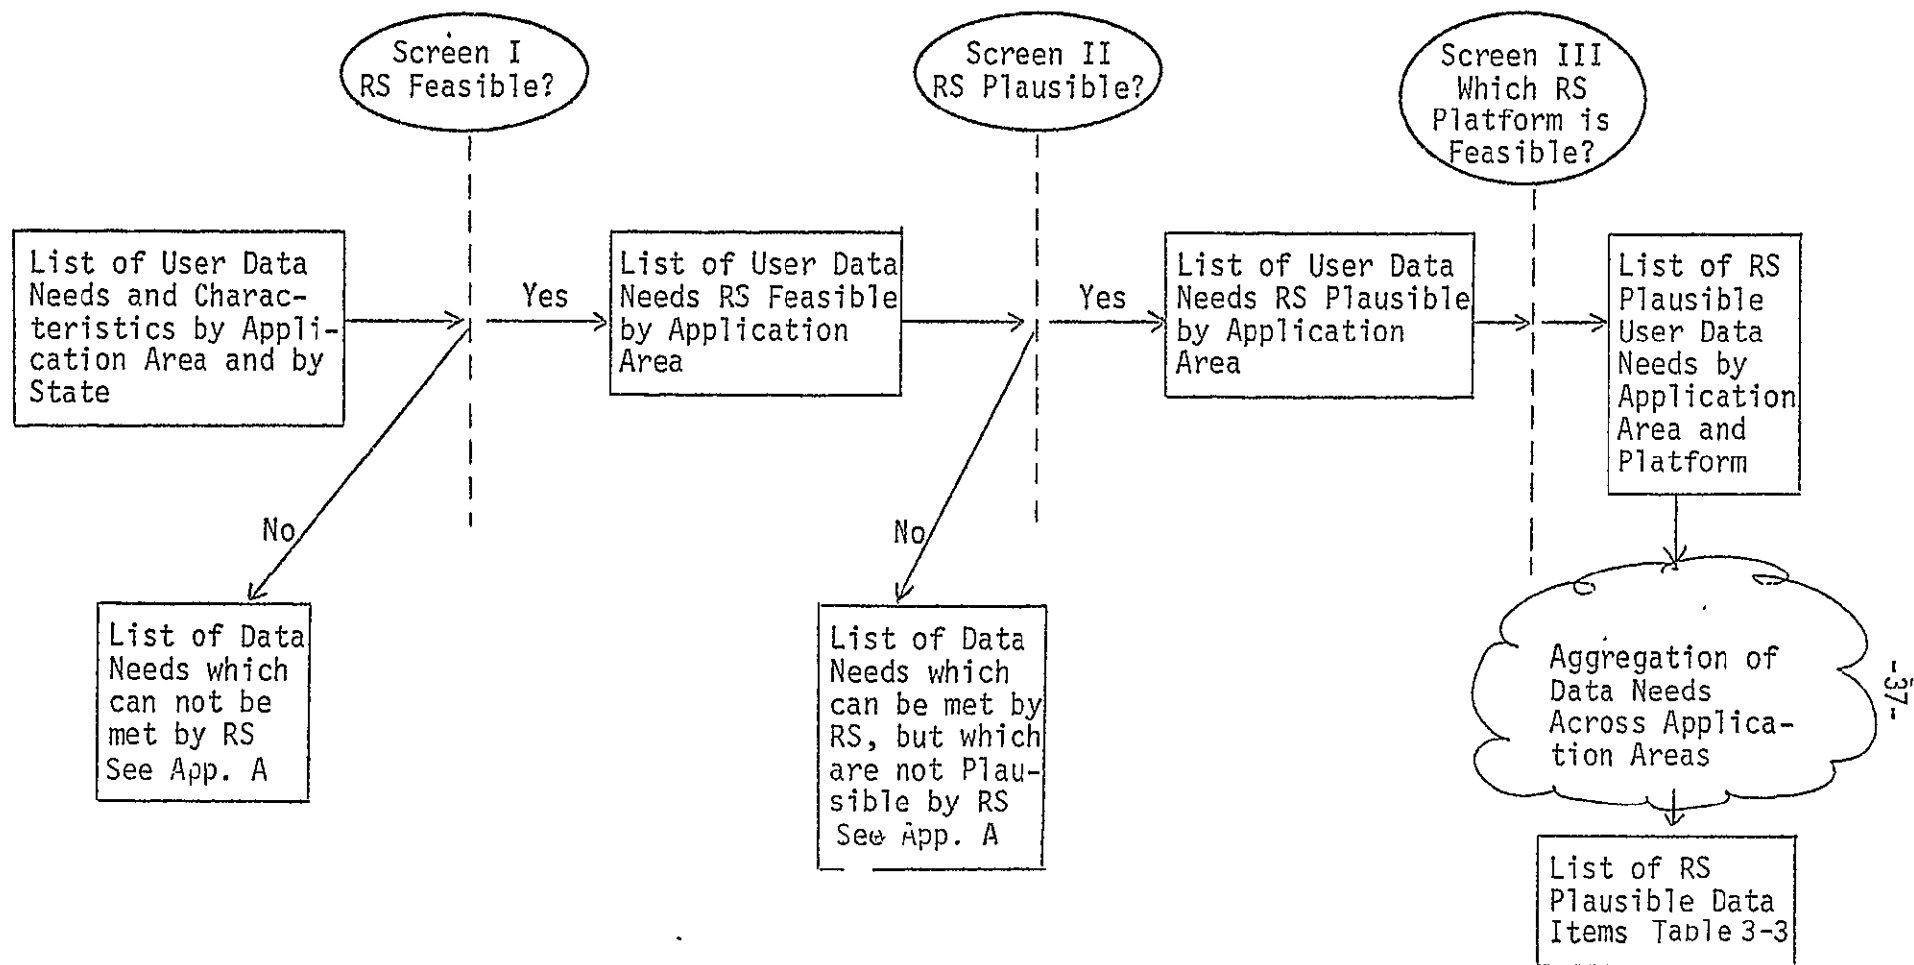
Screen I
RS Feasible?

Screen II
RS Plausible?

Screen III
Which RS
Platform is
Feasible?

List of User Data Needs and Characteristics by Application Area and by State

Yes

List of User Data Needs RS Feasible by Application Area

Yes

List of User Data Needs RS Plausible by Application Area

List of RS Plausible User Data Needs by Application Area and Platform

No

No

List of Data Needs which can not be met by RS See App. A

List of Data Needs which can be met by RS, but which are not Plausible by RS See App. A

Aggregation of Data Needs Across Application Areas

List of RS Plausible Data Items Table 3-3

-37-